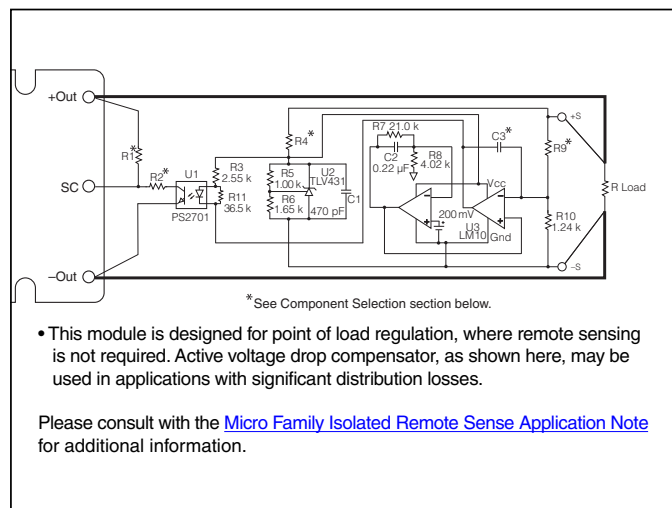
+Out
SC
–Out
R1*
R2*
U1
PS2701
R3
2.55 k
R11
36.5 k
R4*
R5
1.00 k
R6
1.65 k
U2
TLV431
470 pF
C1
R7 21.0 k
C2
0.22 µF
R8
4.02 k
Vcc
200 mV
U3
LM10
Gnd
C3*
R9*
R10
1.24 k
+S
–S
R Load

*See Component Selection section below.

• This module is designed for point of load regulation, where remote sensing is not required. Active voltage drop compensator, as shown here, may be used in applications with significant distribution losses.

Please consult with the Micro Family Isolated Remote Sense Application Note for additional information.